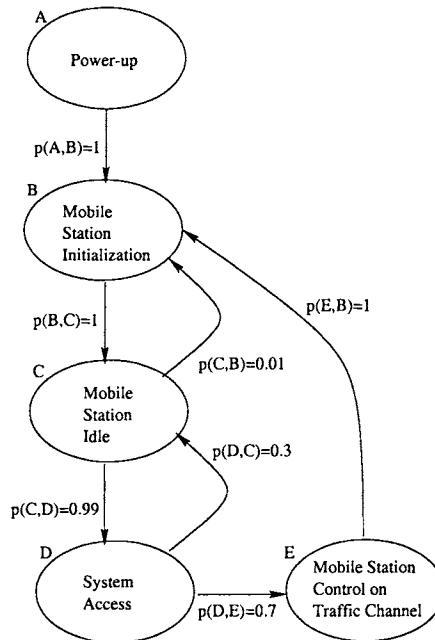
A

Power-up

p(A,B)=1

B

Mobile Station Initialization

p(B,C)=1

p(E,B)=1

C

Mobile Station Idle

p(C,B)=0.01

p(D,C)=0.3

p(C,D)=0.99

D

System Access

E

Mobile Station Control on Traffic Channel

p(D,E)=0.7